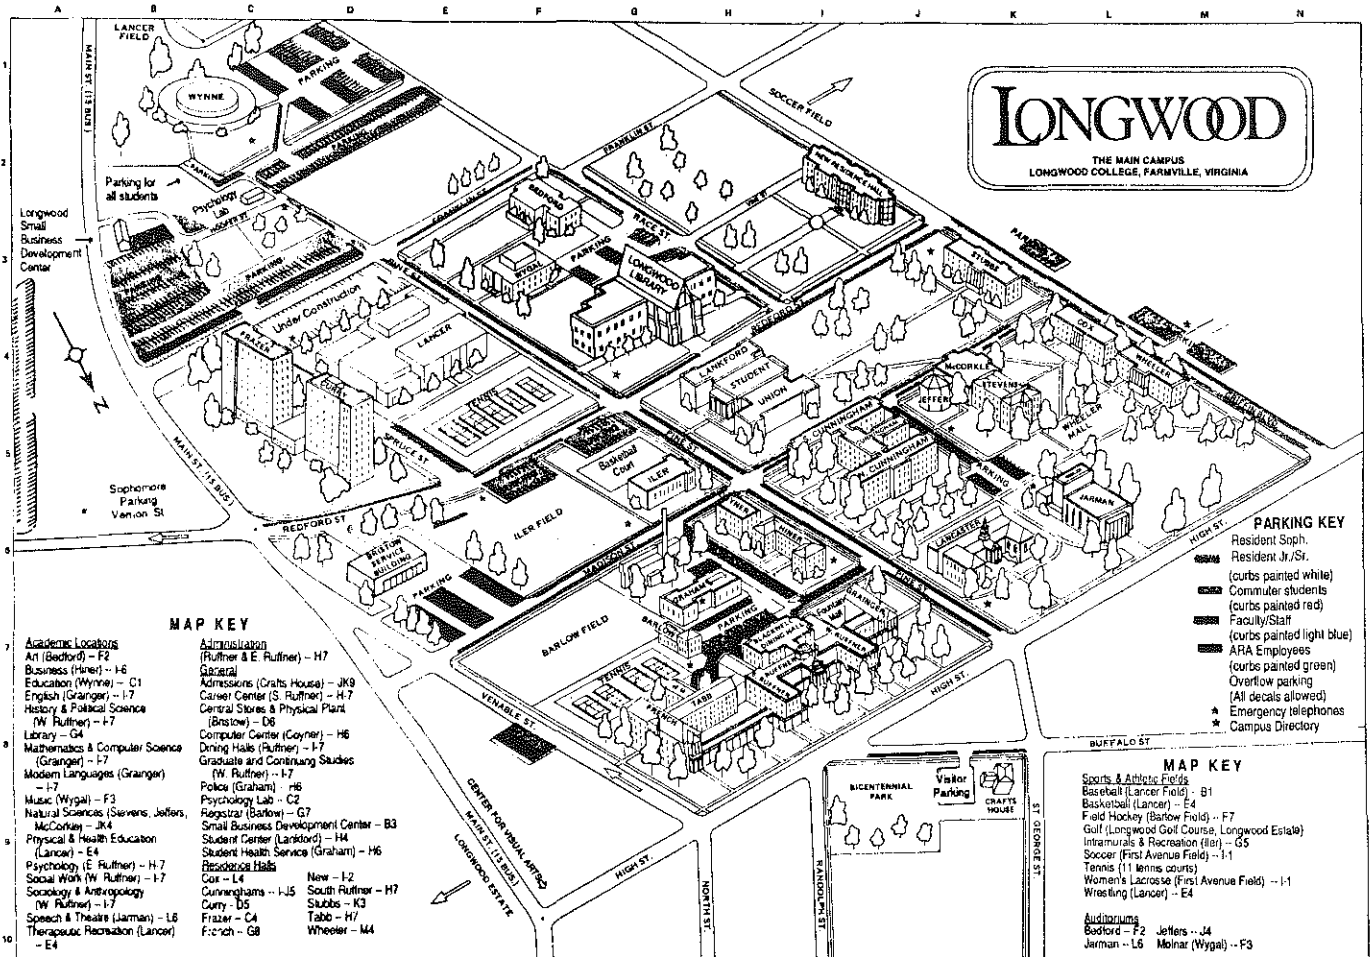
A B C D E F G H I J K L M N

1 2 3 4 5 6 7 8 9 10

LONGWOOD

THE MAIN CAMPUS
LONGWOOD COLLEGE, FARMVILLE, VIRGINIA

LANCER FIELD
MAIN ST. (15 BUS.)
WYNNE
PARKING
Parking for all students
Psychology Lab
Longwood Small Business Development Center
SOCCER FIELD
FRANKLIN ST.
NEW RESIDENCE HALL
BEDFORD
RACE ST.
WYGAL
PARKING
LONGWOOD LIBRARY
STUBBS
Under Construction
FRAZER
CURRY
LANCER
TENNIS
REDFORD ST.
LANKFORD STUDENT UNION
McCORKLE
STEVENS
JEFFERS
COX
WHEELER
WHEELER MALL
CUNNINGHAM
CUNNINGHAM
PARKING
JARMAN
SPRUCE ST.
Basketball Court
ILER
PINE ST.
Sophomore Parking Vernon St.
REDFORD ST.
ILER FIELD
BRISTOW SERVICE BUILDING
PARKING
MADISON ST.
COYNER
HINER
GRAHAM
LANCASTER
HIGH ST.
PINE ST.
BARLOW FIELD
BARLOW
PARKING
BLACKWELL DINING HALL
Fountain
GRANGER
RUFFNER
RUFFNER
TENNIS
FRENCH
TABB
HIGH ST.
VENABLE ST.
BUFFALO ST.
CENTER FOR VISUAL ARTS
MAIN ST. (15 BUS.)
LONGWOOD ESTATE
HIGH ST.
NORTH ST.
RANDOLPH ST.
BICENTENNIAL PARK
Visitor Parking
CRAFTS HOUSE
ST. GEORGE ST.

PARKING KEY
Resident Soph.
Resident Jr./Sr. (curbs painted white)
Commuter students (curbs painted red)
Faculty/Staff (curbs painted light blue)
ARA Employees (curbs painted green)
Overflow parking (All decals allowed)
★ Emergency telephones
★ Campus Directory

MAP KEY
Academic Locations
Art (Bedford) – F2
Business (Hiner) – I-6
Education (Wynne) – C1
English (Granger) – I-7
History & Political Science (W. Ruffner) – I-7
Library – G4
Mathematics & Computer Science (Grainger) – F7
Modern Languages (Grainger) – I-7
Music (Wygal) – F3
Natural Sciences (Stevens, Jeffers, McCorkle) – JK4
Physical & Health Education (Lancer) – E4
Psychology (E. Ruffner) – H-7
Social Work (W. Ruffner) – I-7
Sociology & Anthropology (W. Ruffner) – I-7
Speech & Theatre (Jarman) – L6
Therapeutic Recreation (Lancer) – E4

Administration
(Ruffner & E. Ruffner) – H7
General
Admissions (Crafts House) – JK9
Career Center (S. Ruffner) – H-7
Central Stores & Physical Plant (Bristow) – D6
Computer Center (Coyner) – H6
Dining Halls (Ruffner) – I-7
Graduate and Continuing Studies (W. Ruffner) – I-7
Police (Graham) – H6
Psychology Lab – C2
Registrar (Barlow) – G7
Small Business Development Center – B3
Student Center (Lankford) – H4
Student Health Service (Graham) – H6
Residence Halls
Cox – L4
Cunninghams – I-J5
Curry – D5
Frazer – C4
French – G8
New – I-2
South Ruffner – H7
Stubbs – K3
Tabb – H7
Wheeler – M4

MAP KEY
Sports & Athletic Fields
Baseball (Lancer Field) – B1
Basketball (Lancer) – E4
Field Hockey (Barlow Field) – F7
Golf (Longwood Golf Course, Longwood Estate)
Intramurals & Recreation (Iler) – G5
Soccer (First Avenue Field) – I-1
Tennis (11 tennis courts)
Women's Lacrosse (First Avenue Field) – I-1
Wrestling (Lancer) – E4

Auditoriums
Bedford – F2
Jarman – L6
Jeffers – J4
Molnar (Wygal) – F3